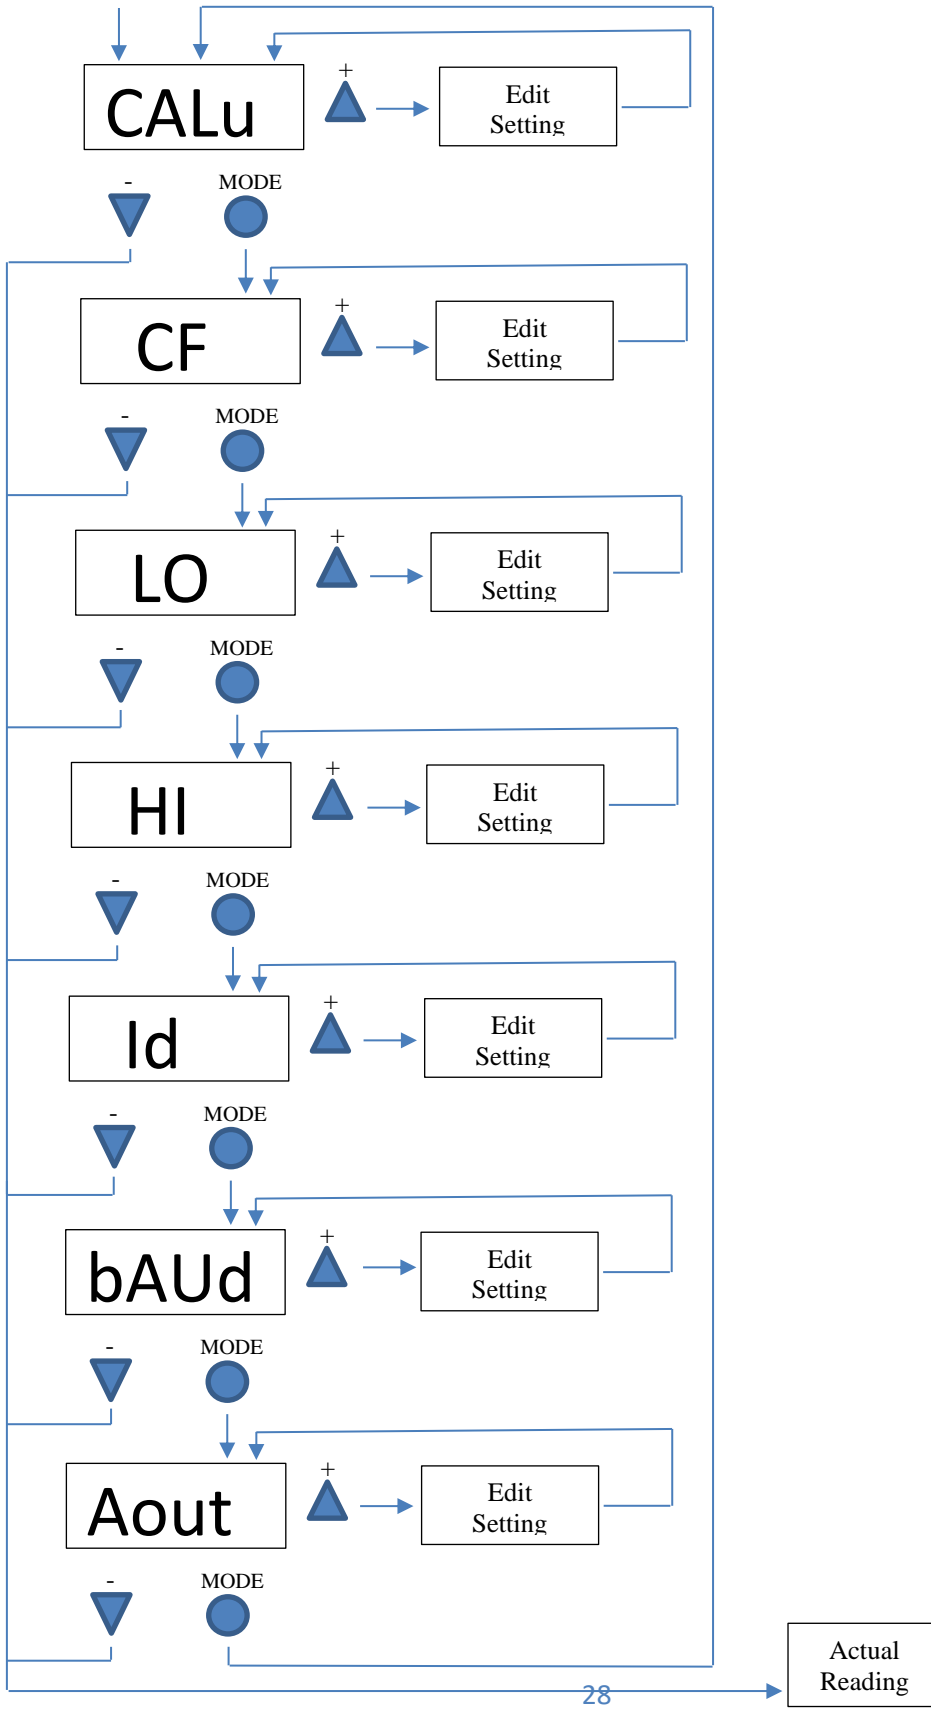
CALu

+

Edit Setting

-

MODE

CF

+

Edit Setting

-

MODE

LO

+

Edit Setting

-

MODE

HI

+

Edit Setting

-

MODE

Id

+

Edit Setting

-

MODE

bAUd

+

Edit Setting

-

MODE

Aout

+

Edit Setting

-

MODE

Actual Reading

28